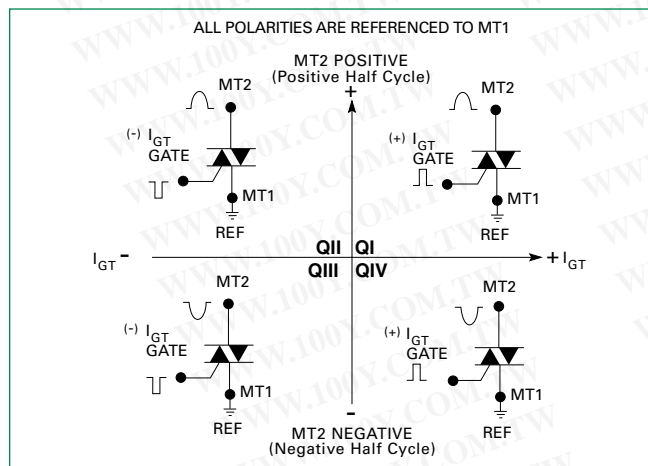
ALL POLARITIES ARE REFERENCED TO MT1

MT2 POSITIVE
(Positive Half Cycle)

+

MT2

(-) $I_{GT}$
GATE

MT1

REF

MT2

(+) $I_{GT}$
GATE

MT1

REF

$I_{GT}$ -

QII

QI

QIII

QIV

+ $I_{GT}$

MT2

(-) $I_{GT}$
GATE

MT1

REF

MT2

(+) $I_{GT}$
GATE

MT1

REF

-

MT2 NEGATIVE
(Negative Half Cycle)

WWW.100Y.COM.TW